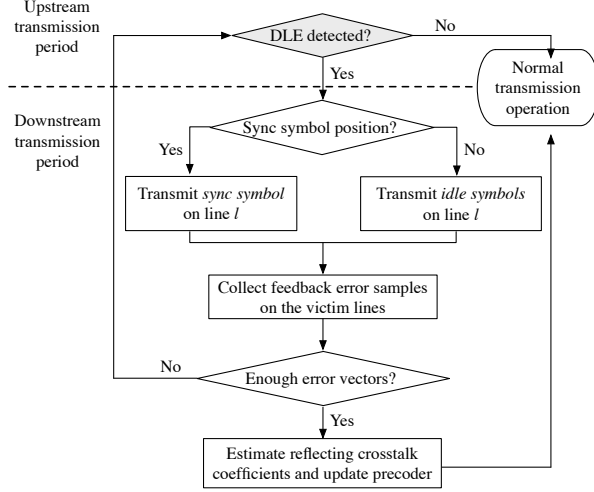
Upstream transmission period

DLE detected?

No

Yes

Normal transmission operation

Downstream transmission period

Sync symbol position?

Yes

No

Transmit *sync symbol* on line *l*

Transmit *idle symbols* on line *l*

Collect feedback error samples on the victim lines

No

Enough error vectors?

Yes

Estimate reflecting crosstalk coefficients and update precoder